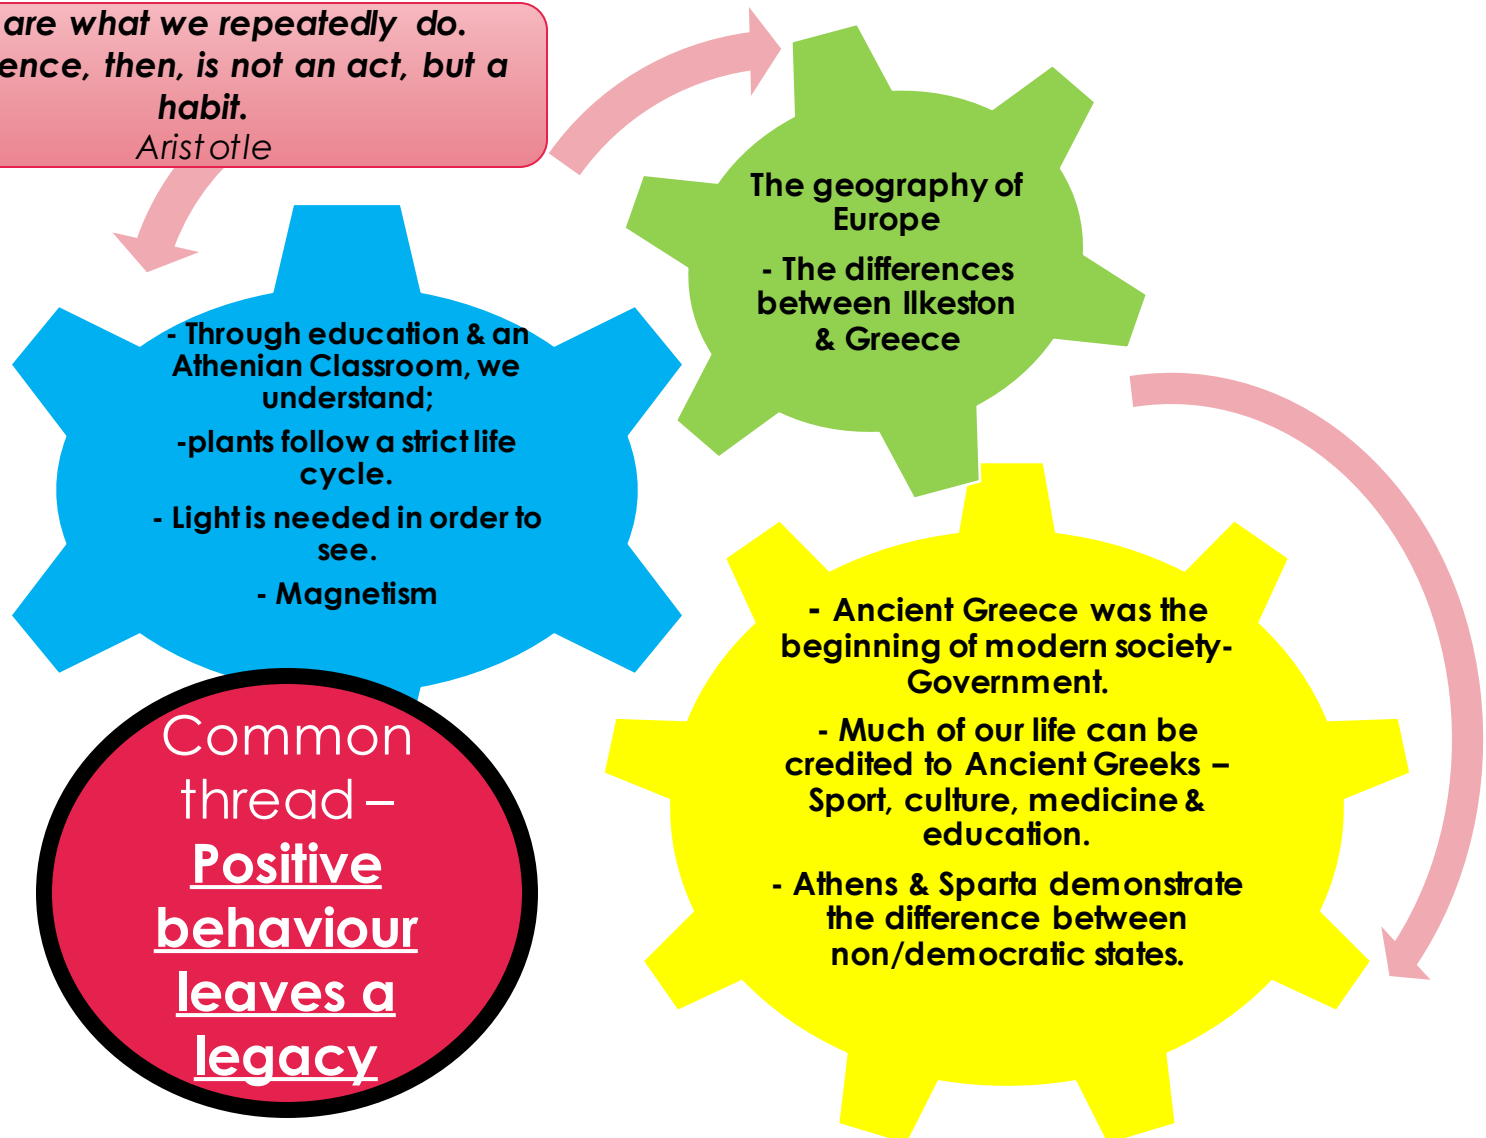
are what we repeatedly do. ence, then, is not an act, but a habit.
Aristotle

The geography of Europe

- The differences between Ilkeston & Greece

- Through education & an Athenian Classroom, we understand;

-plants follow a strict life cycle.

- Light is needed in order to see.

- Magnetism

- Ancient Greece was the beginning of modern society- Government.

- Much of our life can be credited to Ancient Greeks – Sport, culture, medicine & education.

- Athens & Sparta demonstrate the difference between non/democratic states.

Common thread – Positive behaviour leaves a legacy